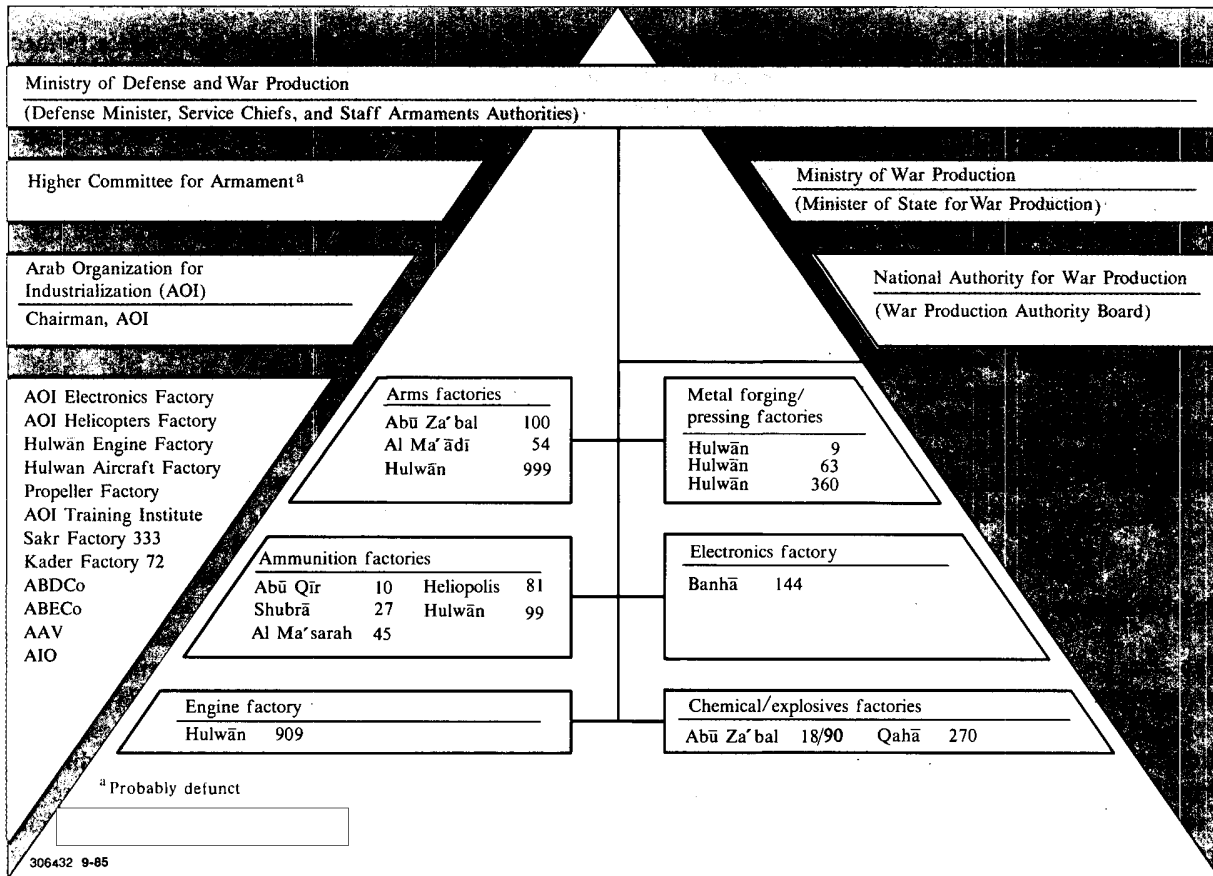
Ministry of Defense and War Production

(Defense Minister, Service Chiefs, and Staff Armaments Authorities)

Higher Committee for Armament$^{a}$

Ministry of War Production

(Minister of State for War Production)

Arab Organization for Industrialization (AOI)

Chairman, AOI

National Authority for War Production

(War Production Authority Board)

AOI Electronics Factory
AOI Helicopters Factory
Hulwān Engine Factory
Hulwan Aircraft Factory
Propeller Factory
AOI Training Institute
Sakr Factory 333
Kader Factory 72
ABDCo
ABECo
AAV
AIO

Arms factories
Abū Za'bal 100
Al Ma'ādī 54
Hulwān 999

Metal forging/pressing factories
Hulwān 9
Hulwān 63
Hulwān 360

Ammunition factories
Abū Qīr 10
Shubrā 27
Al Ma'sarah 45
Heliopolis 81
Hulwān 99

Electronics factory
Banhā 144

Engine factory
Hulwān 909

Chemical/explosives factories
Abū Za'bal 18/90 Qahā 270

$^{a}$ Probably defunct

306432 9-85